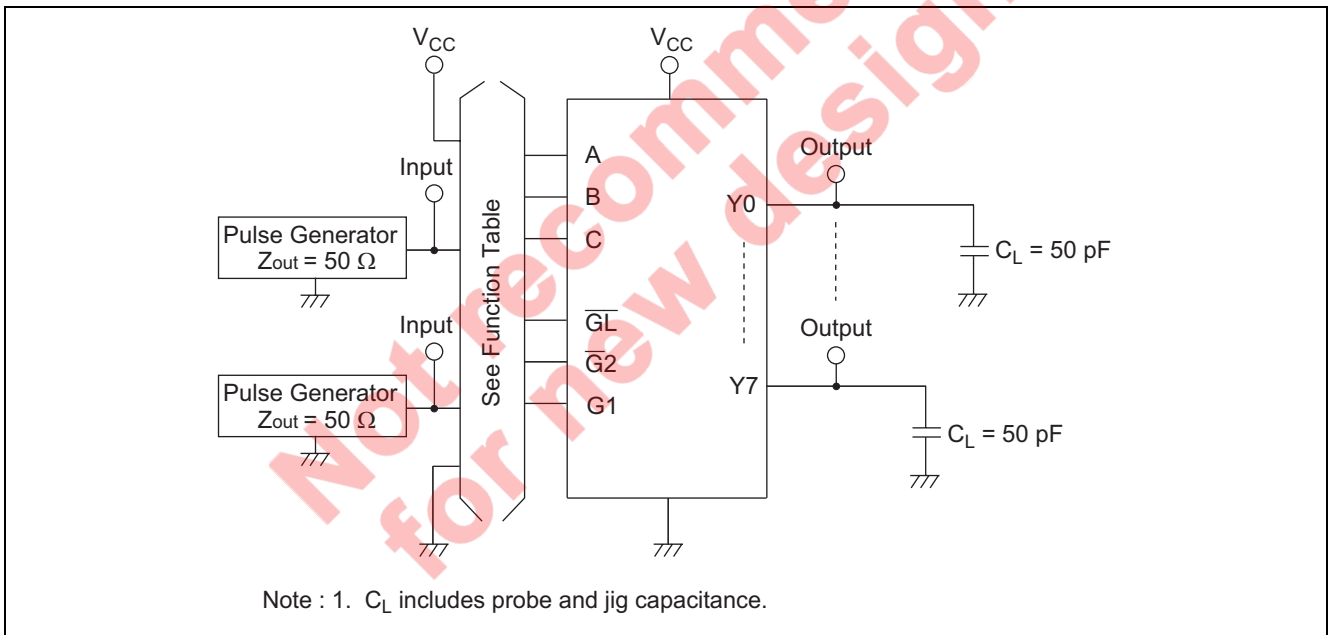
Not recommended for new design

$V_{CC}$

$V_{CC}$

Input

Pulse Generator $Z_{out} = 50\ \Omega$

Input

Pulse Generator $Z_{out} = 50\ \Omega$

See Function Table

A

B

C

$\overline{GL}$

$\overline{G2}$

G1

Y0

Y7

Output

Output

$C_L = 50$ pF

$C_L = 50$ pF

Note : 1. $C_L$ includes probe and jig capacitance.